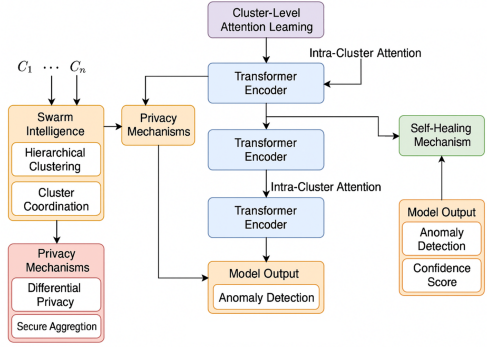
Cluster-Level Attention Learning

Intra-Cluster Attention

$C_1 \cdots C_n$

Transformer Encoder

Swarm Intelligence

Hierarchical Clustering

Cluster Coordination

Privacy Mechanisms

Transformer Encoder

Self-Healing Mechanism

Intra-Cluster Attention

Transformer Encoder

Model Output

Anomaly Detection

Confidence Score

Privacy Mechanisms

Differential Privacy

Secure Aggregtion

Model Output

Anomaly Detection